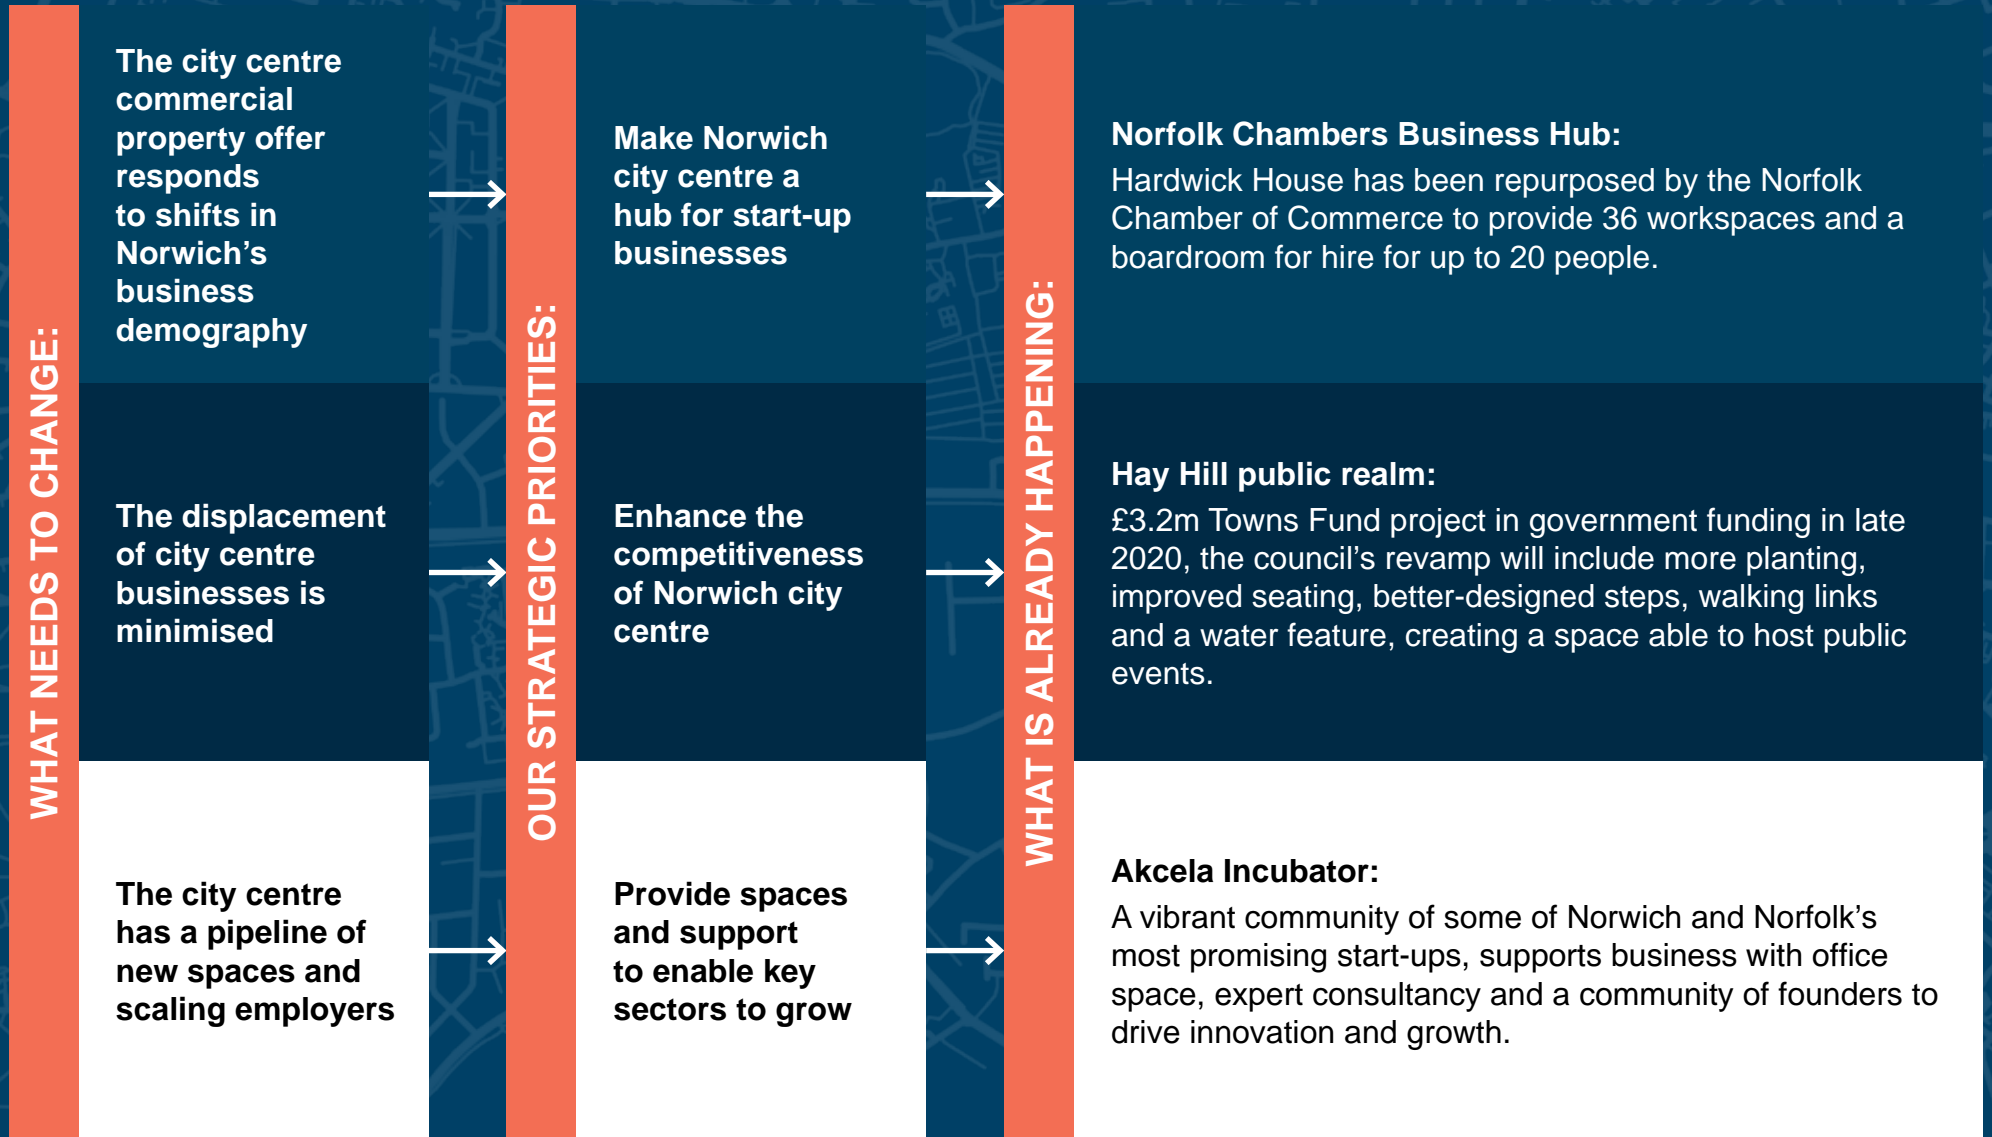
WHAT NEEDS TO CHANGE:

The city centre commercial property offer responds to shifts in Norwich's business demography

The displacement of city centre businesses is minimised

The city centre has a pipeline of new spaces and scaling employers

OUR STRATEGIC PRIORITIES:

Make Norwich city centre a hub for start-up businesses

Enhance the competitiveness of Norwich city centre

Provide spaces and support to enable key sectors to grow

WHAT IS ALREADY HAPPENING:

Norfolk Chambers Business Hub:
Hardwick House has been repurposed by the Norfolk Chamber of Commerce to provide 36 workspaces and a boardroom for hire for up to 20 people.

Hay Hill public realm:
£3.2m Towns Fund project in government funding in late 2020, the council's revamp will include more planting, improved seating, better-designed steps, walking links and a water feature, creating a space able to host public events.

Akcela Incubator:
A vibrant community of some of Norwich and Norfolk's most promising start-ups, supports business with office space, expert consultancy and a community of founders to drive innovation and growth.